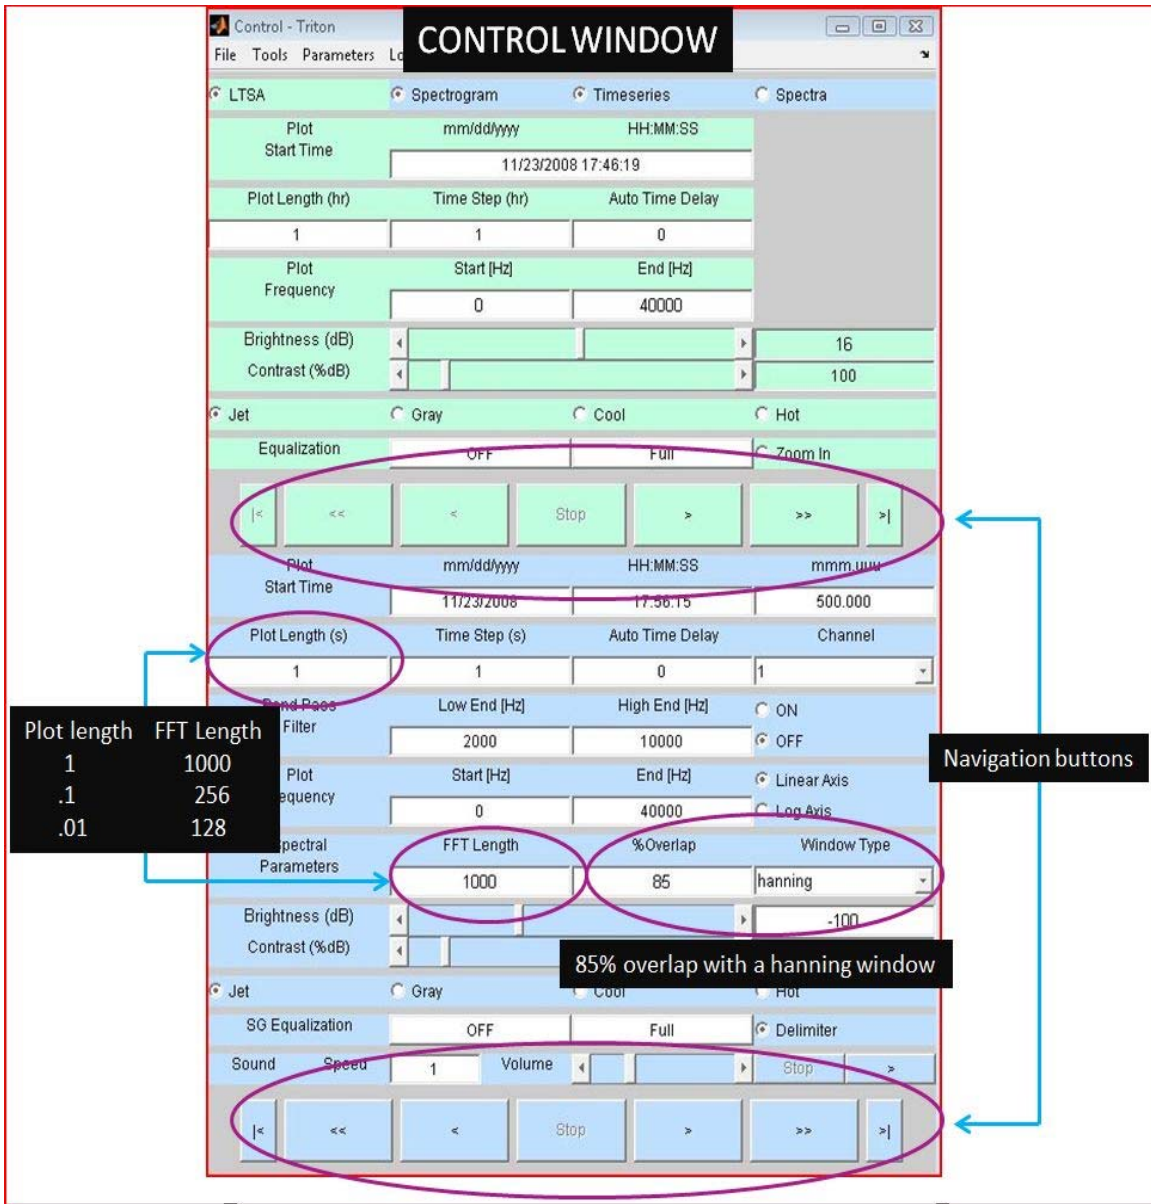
Control - Triton
File Tools Parameters Lo
CONTROL WINDOW

LTSA Spectrogram Timeseries Spectra

| Plot Start Time | mm/dd/yyyy | HH:MM:SS |
|---|---|---|
| | 11/23/2008 17:46:19 | |

| Plot Length (hr) | Time Step (hr) | Auto Time Delay |
|---|---|---|
| 1 | 1 | 0 |

| Plot Frequency | Start [Hz] | End [Hz] |
|---|---|---|
| | 0 | 40000 |

Brightness (dB) 16
Contrast (%dB) 100

Jet Gray Cool Hot

Equalization OFF Full Zoom In

|< << < Stop > >> >|

| Plot Start Time | mm/dd/yyyy | HH:MM:SS | mmm.uuu |
|---|---|---|---|
| | 11/23/2008 | 17:56:15 | 500.000 |

| Plot Length (s) | Time Step (s) | Auto Time Delay | Channel |
|---|---|---|---|
| 1 | 1 | 0 | 1 |

| Band Pass Filter | Low End [Hz] | High End [Hz] | ON |
|---|---|---|---|
| | 2000 | 10000 | OFF |

| Plot Frequency | Start [Hz] | End [Hz] | Linear Axis |
|---|---|---|---|
| | 0 | 40000 | Log Axis |

| Spectral Parameters | FFT Length | %Overlap | Window Type |
|---|---|---|---|
| | 1000 | 85 | hanning |

Brightness (dB) -100
Contrast (%dB)

Jet Gray Cool Hot

SG Equalization OFF Full Delimiter

Sound Speed 1 Volume Stop >

|< << < Stop > >> >|

| Plot length | FFT Length |
|---|---|
| 1 | 1000 |
| .1 | 256 |
| .01 | 128 |

Navigation buttons

85% overlap with a hanning window